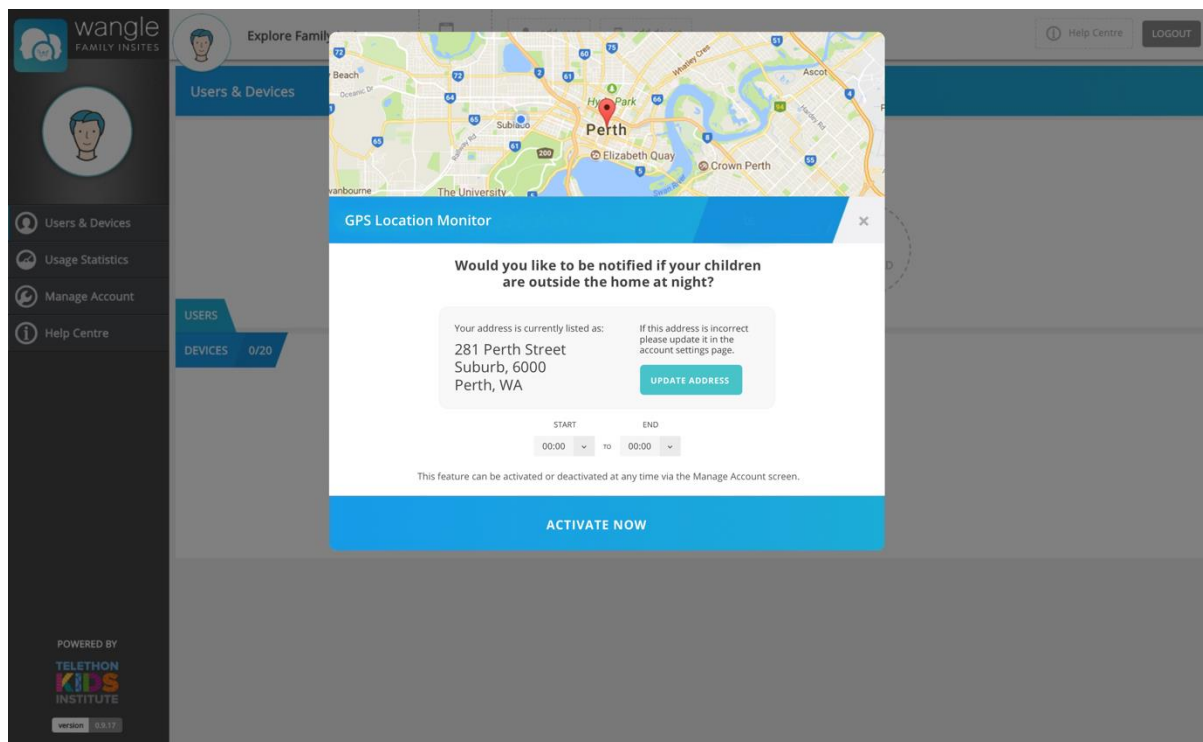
wangle
FAMILY INSITES

Explore Family

Help Centre
LOGOUT

Users & Devices

Users & Devices
Usage Statistics
Manage Account
Help Centre

USERS
DEVICES 0/20

POWERED BY
TELETHON
KIDS
INSTITUTE
version 0.9.17

Beach
Oceanic Dr
Subiaco
Hyde Park
Perth
Elizabeth Quay
Crown Perth
Ascot
vanbourne
The University
72 63 75 72 64 61 65 61 200 5 51 94 55 4

GPS Location Monitor
×

Would you like to be notified if your children are outside the home at night?

Your address is currently listed as:
281 Perth Street
Suburb, 6000
Perth, WA

If this address is incorrect please update it in the account settings page.

UPDATE ADDRESS

START
END
00:00 TO 00:00

This feature can be activated or deactivated at any time via the Manage Account screen.

ACTIVATE NOW